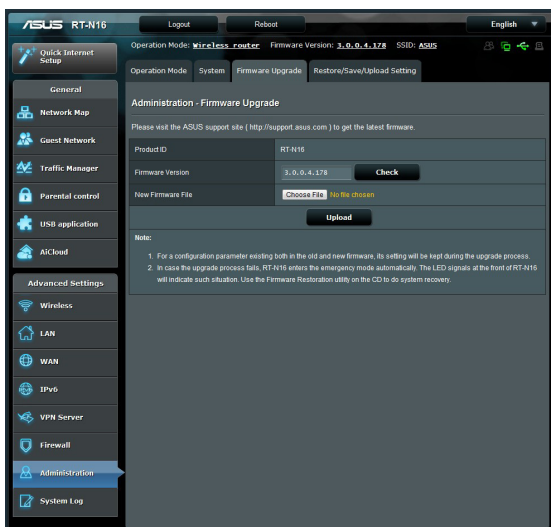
ASUS RT-N16

Logout

Reboot

English

Quick Internet Setup

Operation Mode: Wireless router Firmware Version: 3.0.0.4.178 SSID: ASUS

Operation Mode

System

Firmware Upgrade

Restore/Save/Upload Setting

General

Network Map

Guest Network

Traffic Manager

Parental control

USB application

AiCloud

Advanced Settings

Wireless

LAN

WAN

IPv6

VPN Server

Firewall

Administration

System Log

Administration - Firmware Upgrade

Please visit the ASUS support site ( http://support.asus.com ) to get the latest firmware.

| Product ID | RT-N16 |
|---|---|
| Firmware Version | 3.0.0.4.178 Check |
| New Firmware File | Choose File No file chosen |

Upload

Note:

1. For a configuration parameter existing both in the old and new firmware, its setting will be kept during the upgrade process.

2. In case the upgrade process fails, RT-N16 enters the emergency mode automatically. The LED signals at the front of RT-N16 will indicate such situation. Use the Firmware Restoration utility on the CD to do system recovery.